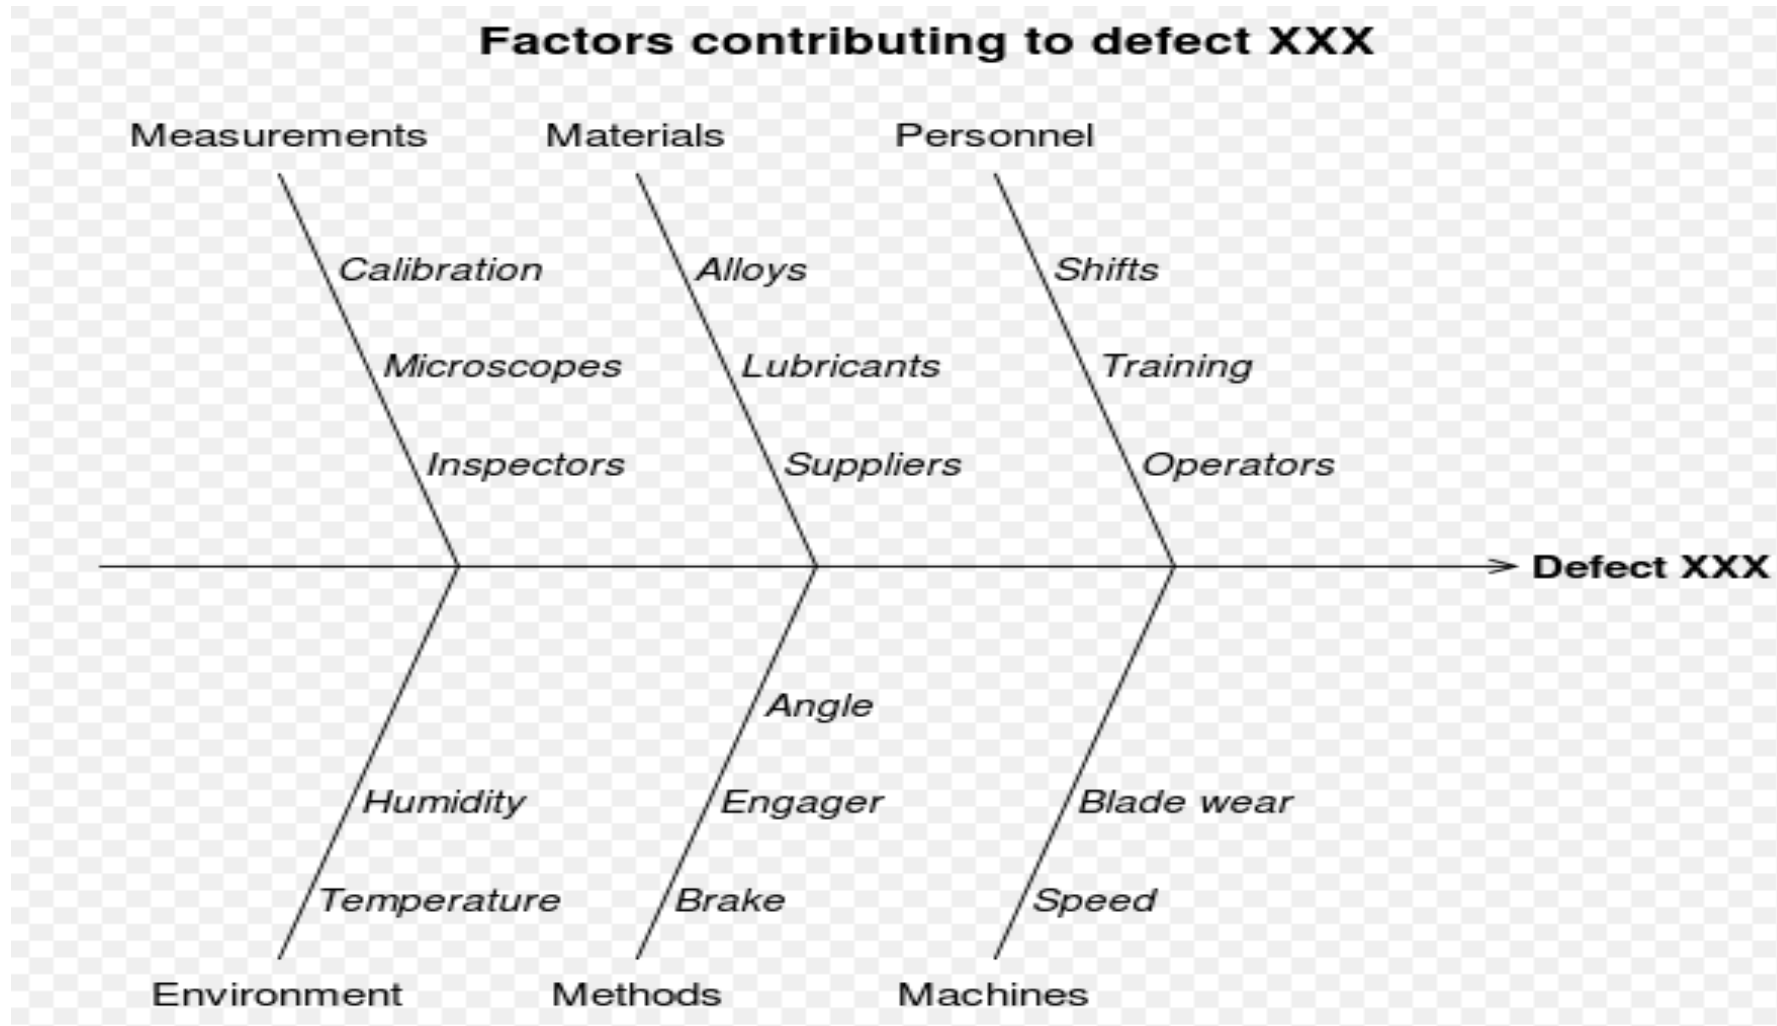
Factors contributing to defect XXX

Measurements
Calibration
Microscopes
Inspectors

Materials
Alloys
Lubricants
Suppliers

Personnel
Shifts
Training
Operators

Defect XXX

Angle
Humidity
Engager
Blade wear
Temperature
Brake
Speed

Environment
Methods
Machines